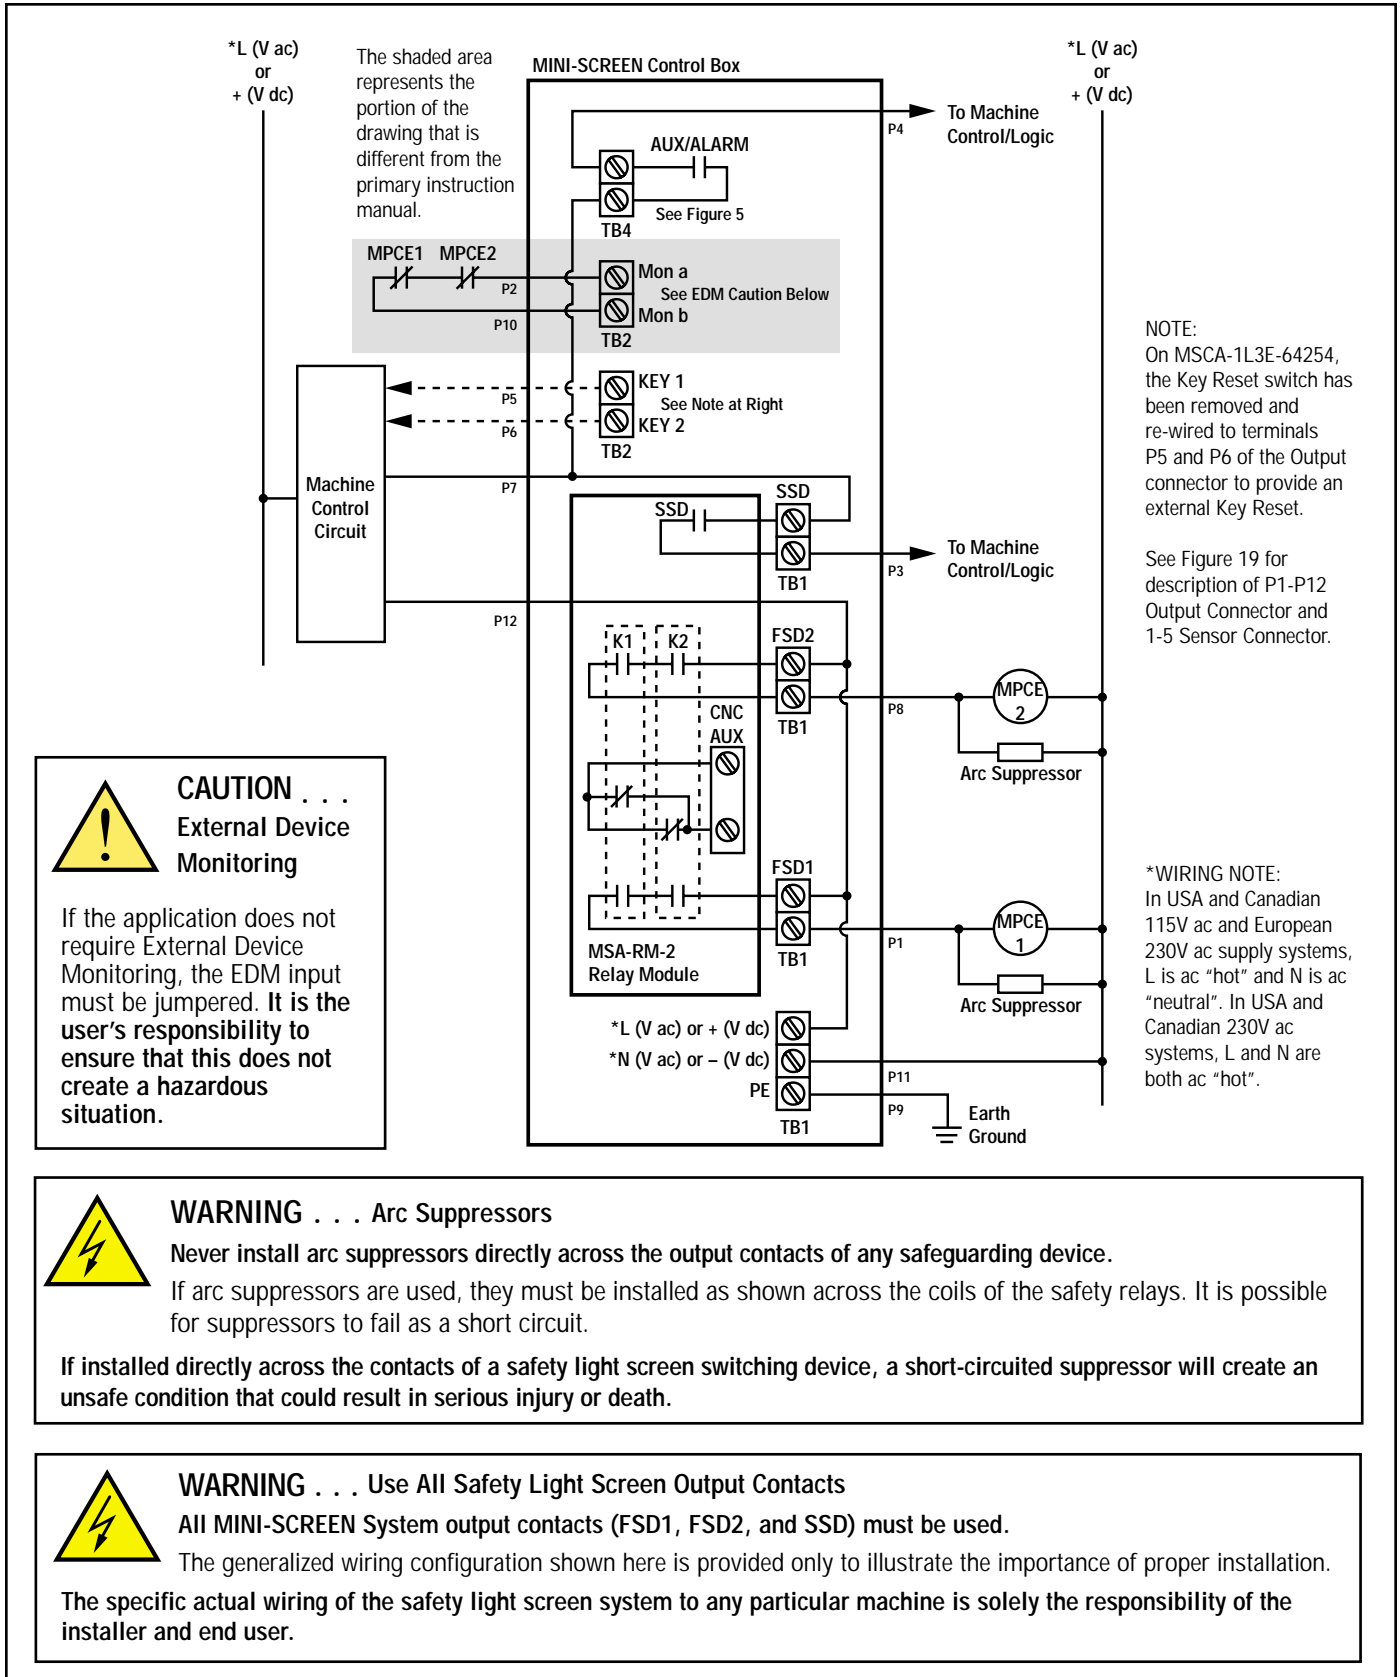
*L (V ac)
or
+ (V dc)

The shaded area represents the portion of the drawing that is different from the primary instruction manual.

MINI-SCREEN Control Box

*L (V ac)
or
+ (V dc)

To Machine Control/Logic

P4

AUX/ALARM

See Figure 5

TB4

MPCE1 MPCE2

P2

Mon a

See EDM Caution Below

P10

Mon b

TB2

NOTE:
On MSCA-1L3E-64254, the Key Reset switch has been removed and re-wired to terminals P5 and P6 of the Output connector to provide an external Key Reset.

KEY 1

P5

See Note at Right

P6

KEY 2

TB2

Machine Control Circuit

P7

SSD

SSD

TB1

To Machine Control/Logic

P3

See Figure 19 for description of P1-P12 Output Connector and 1-5 Sensor Connector.

P12

K1 K2

FSD2

TB1

P8

MPCE 2

CNC AUX

Arc Suppressor

CAUTION . . .
External Device Monitoring

If the application does not require External Device Monitoring, the EDM input must be jumpered. **It is the user's responsibility to ensure that this does not create a hazardous situation.**

FSD1

*WIRING NOTE:
In USA and Canadian 115V ac and European 230V ac supply systems, L is ac "hot" and N is ac "neutral". In USA and Canadian 230V ac systems, L and N are both ac "hot".

TB1

P1

MPCE 1

MSA-RM-2
Relay Module

Arc Suppressor

*L (V ac) or + (V dc)

*N (V ac) or – (V dc)

P11

PE

P9

Earth Ground

TB1

WARNING . . . Arc Suppressors
**Never install arc suppressors directly across the output contacts of any safeguarding device.**
If arc suppressors are used, they must be installed as shown across the coils of the safety relays. It is possible for suppressors to fail as a short circuit.
**If installed directly across the contacts of a safety light screen switching device, a short-circuited suppressor will create an unsafe condition that could result in serious injury or death.**

WARNING . . . Use All Safety Light Screen Output Contacts
**All MINI-SCREEN System output contacts (FSD1, FSD2, and SSD) must be used.**
The generalized wiring configuration shown here is provided only to illustrate the importance of proper installation.
**The specific actual wiring of the safety light screen system to any particular machine is solely the responsibility of the installer and end user.**